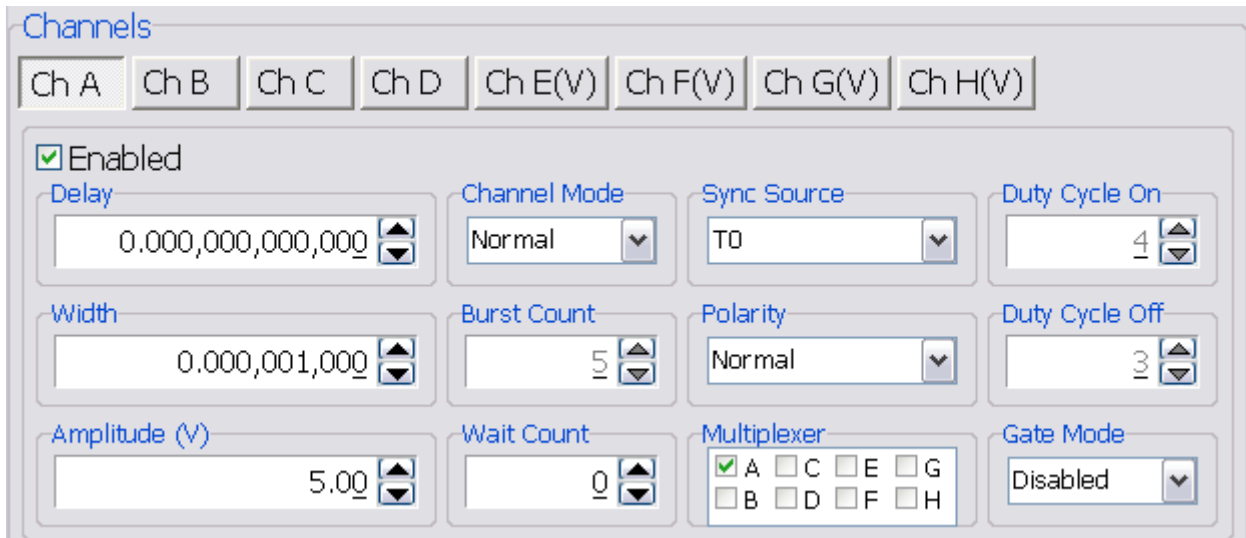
Channels

Ch A | Ch B | Ch C | Ch D | Ch E(V) | Ch F(V) | Ch G(V) | Ch H(V)

☑ Enabled

Delay
0.000,000,000,000

Channel Mode
Normal

Sync Source
T0

Duty Cycle On
4

Width
0.000,001,000

Burst Count
5

Polarity
Normal

Duty Cycle Off
3

Amplitude (V)
5.00

Wait Count
0

Multiplexer
☑ A ☐ C ☐ E ☐ G
☐ B ☐ D ☐ F ☐ H

Gate Mode
Disabled